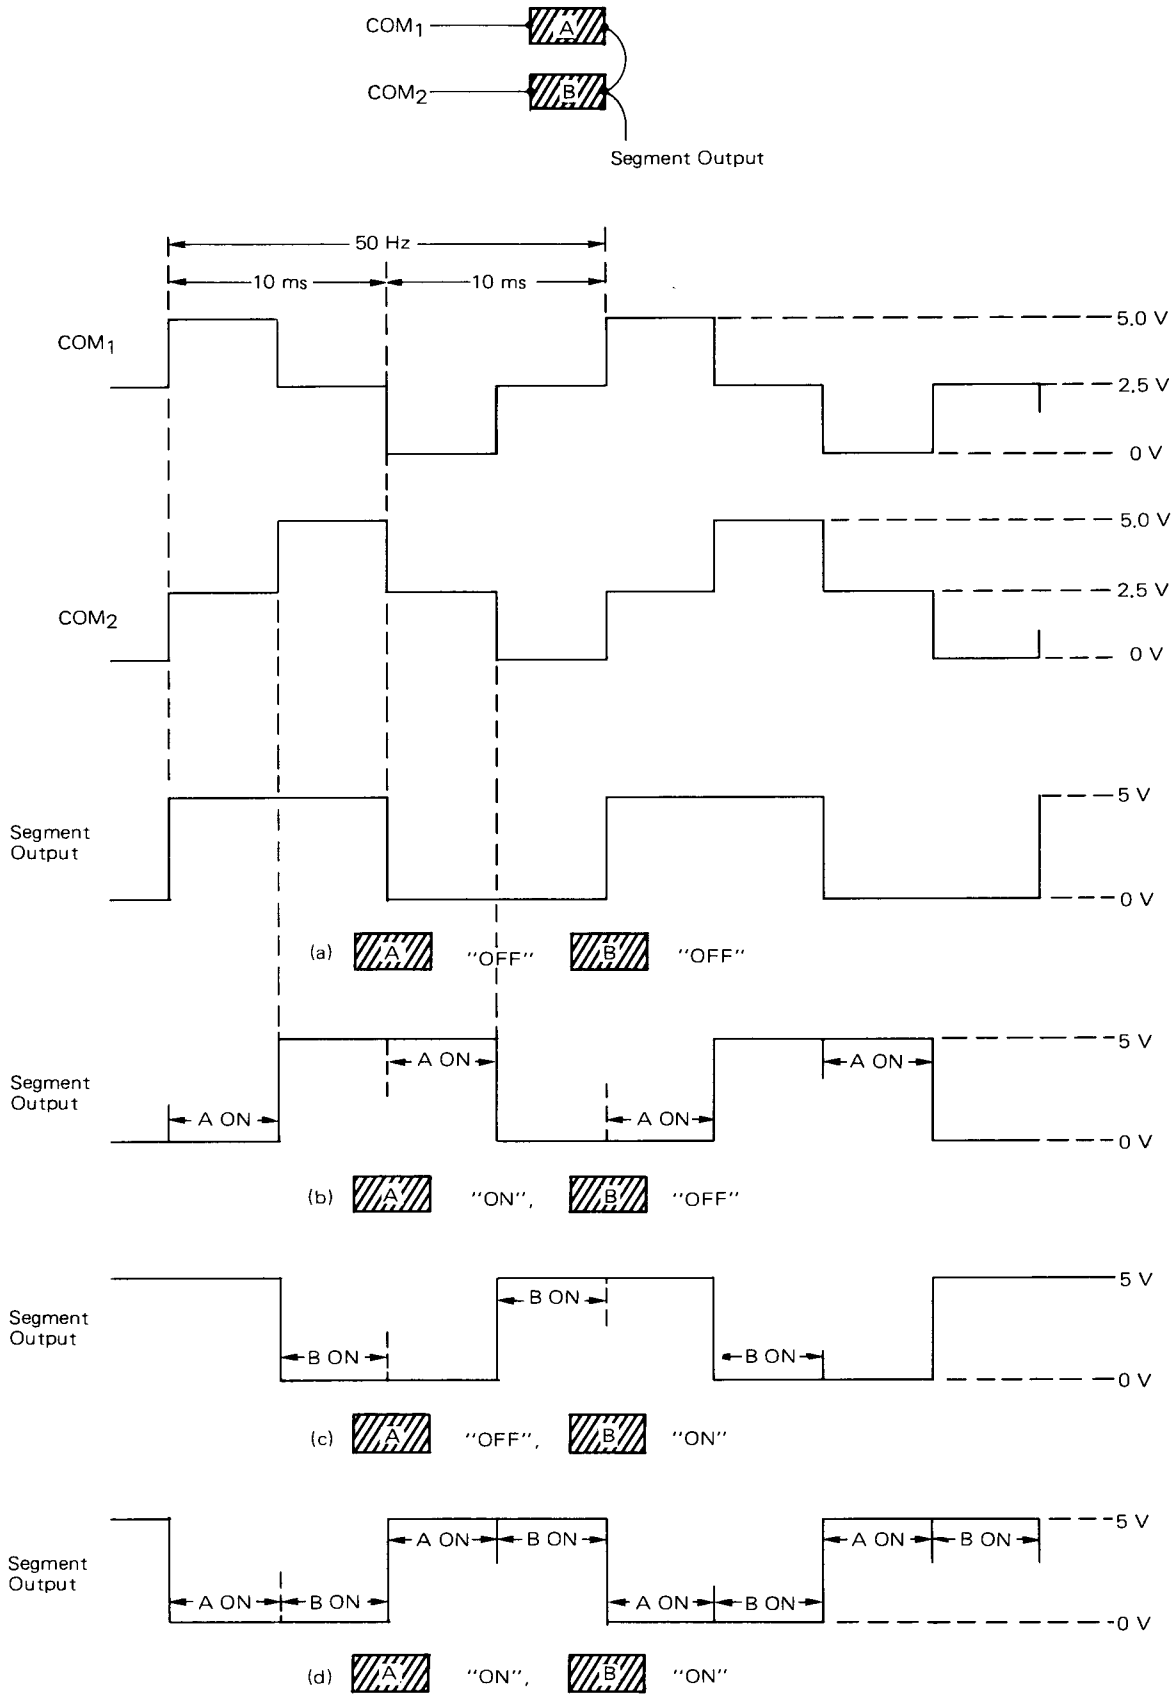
$COM_1$
A
$COM_2$
B
Segment Output

50 Hz
10 ms
10 ms

$COM_1$
5.0 V
2.5 V
0 V

$COM_2$
5.0 V
2.5 V
0 V

Segment Output
5 V
0 V

(a) A "OFF" B "OFF"

Segment Output
A ON
A ON
A ON
A ON
5 V
0 V

(b) A "ON", B "OFF"

Segment Output
B ON
B ON
B ON
5 V
0 V

(c) A "OFF", B "ON"

Segment Output
A ON
B ON
A ON
B ON
A ON
B ON
A ON
B ON
5 V
0 V

(d) A "ON", B "ON"